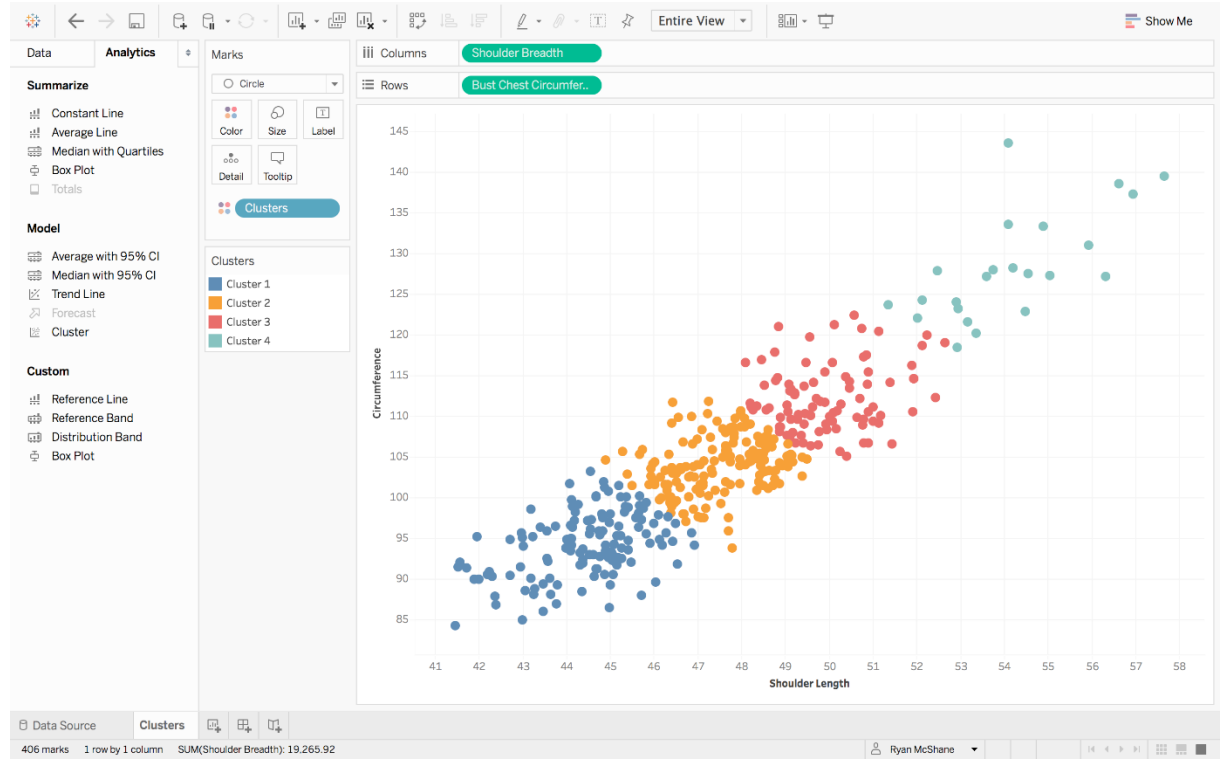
Entire View

Show Me

Data

Analytics

Summarize

Constant Line

Average Line

Median with Quartiles

Box Plot

Totals

Model

Average with 95% CI

Median with 95% CI

Trend Line

Forecast

Cluster

Custom

Reference Line

Reference Band

Distribution Band

Box Plot

Marks

Circle

Color

Size

Label

Detail

Tooltip

Clusters

Clusters

Cluster 1

Cluster 2

Cluster 3

Cluster 4

Columns

Shoulder Breadth

Rows

Bust Chest Circumfer..

145
140
135
130
125
120
115
110
105
100
95
90
85

Circumference

41 42 43 44 45 46 47 48 49 50 51 52 53 54 55 56 57 58

Shoulder Length

Data Source

Clusters

406 marks 1 row by 1 column SUM(Shoulder Breadth): 19,265.92

Ryan McShane